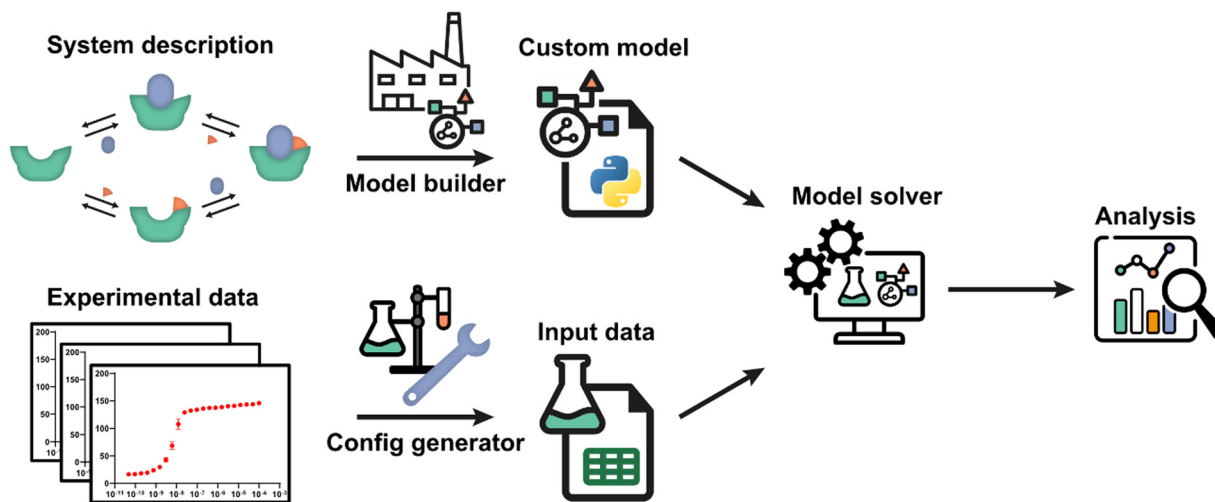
System description

Model builder

Custom model

Model solver

Analysis

Experimental data

Config generator

Input data

200
150
100
50
0
200
150
100
50
0
200
150
100
50
0

$10^{-11}$ $10^{-10}$ $10^{-9}$ $10^{-8}$ $10^{-7}$ $10^{-6}$ $10^{-5}$ $10^{-4}$ $10^{-3}$